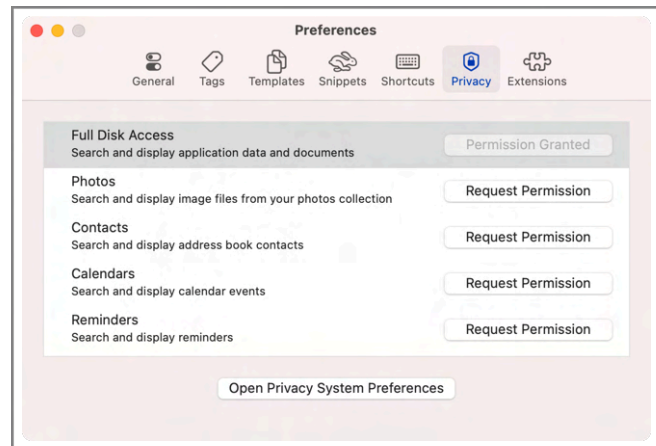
Preferences

General Tags Templates Snippets Shortcuts Privacy Extensions

Full Disk Access
Search and display application data and documents
Permission Granted

Photos
Search and display image files from your photos collection
Request Permission

Contacts
Search and display address book contacts
Request Permission

Calendars
Search and display calendar events
Request Permission

Reminders
Search and display reminders
Request Permission

Open Privacy System Preferences